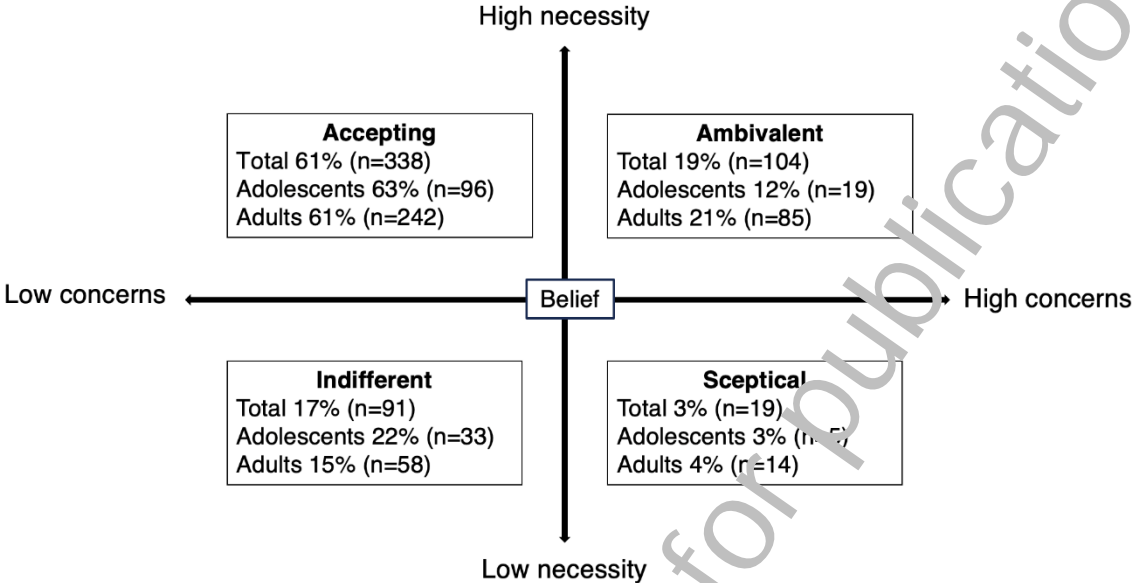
High necessity

Accepting
Total 61% (n=338)
Adolescents 63% (n=96)
Adults 61% (n=242)

Ambivalent
Total 19% (n=104)
Adolescents 12% (n=19)
Adults 21% (n=85)

Low concerns

Belief

High concerns

Indifferent
Total 17% (n=91)
Adolescents 22% (n=33)
Adults 15% (n=58)

Sceptical
Total 3% (n=19)
Adolescents 3% (n=5)
Adults 4% (n=14)

Low necessity

for publication